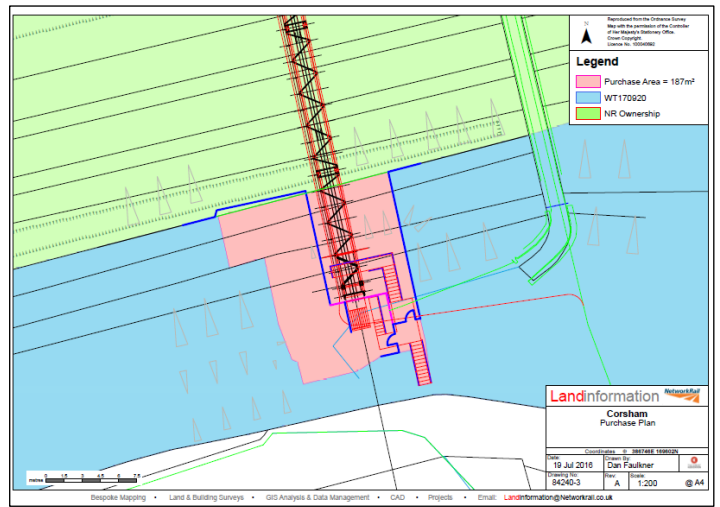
Reproduced from the Ordnance Survey Map with the permission of the Controller of Her Majesty's Stationary Office. Crown Copyright. Licence No. 100040692

N

Legend

Purchase Area = 187m²

WT170920

NR Ownership

LandInformation

NetworkRail

Corsham

Purchase Plan

Coordinates: 386748E 169602N

| Date: | Drawn By: | |
|---|---|---|
| 19 Jul 2016 | Dan Faulkner | |
| Drawing No: | Rev: | Scale: |
| 84240-3 | A | 1:200 @ A4 |

metres 0 1.5 3 4.5 6 7.5

Bespoke Mapping • Land & Building Surveys • GIS Analysis & Data Management • CAD • Projects • Email: Landinformation@Networkrail.co.uk